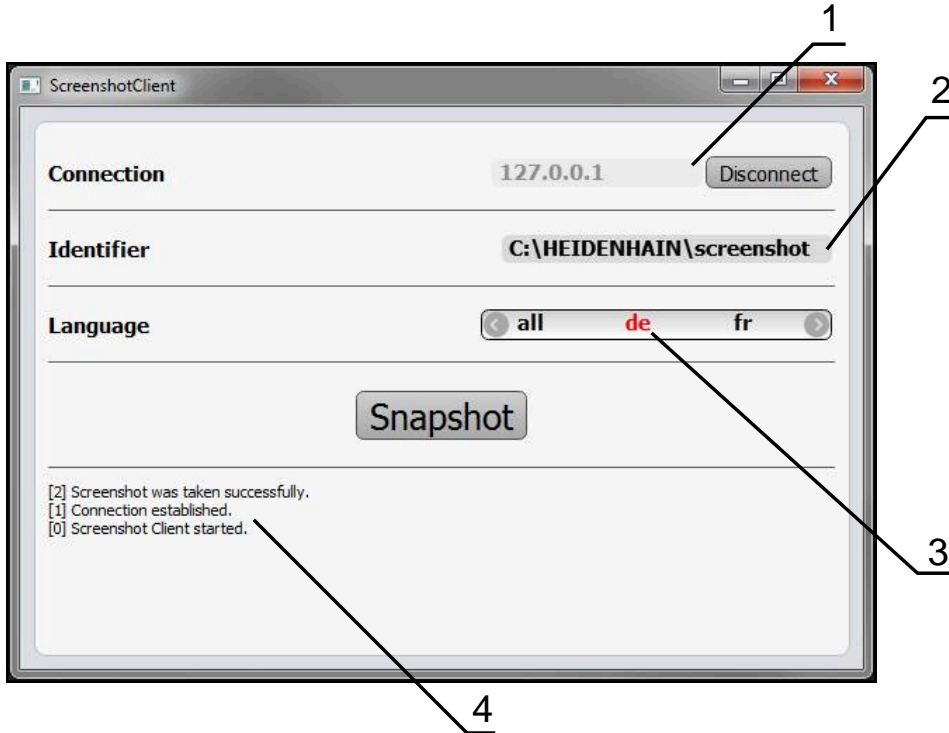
1
2
ScreenshotClient
Connection
127.0.0.1
Disconnect
Identifier
C:\HEIDENHAIN\screenshot
Language
all
de
fr
Snapshot
[2] Screenshot was taken successfully.
[1] Connection established.
[0] Screenshot Client started.
3
4